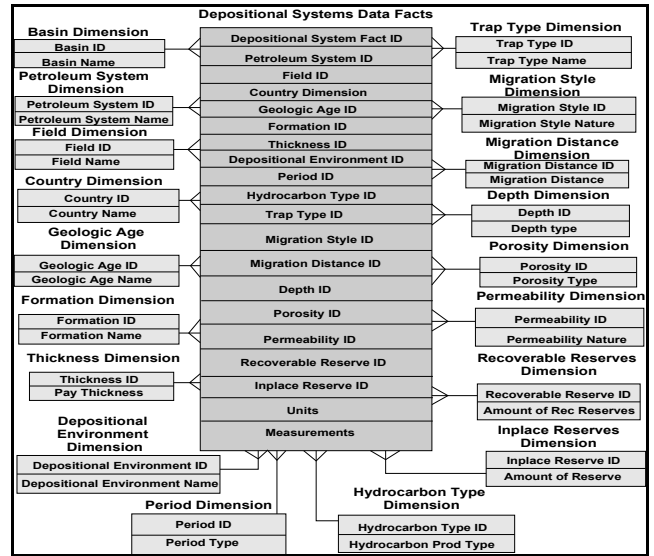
Depositional Systems Data Facts

Basin Dimension
Basin ID
Basin Name

Petroleum System Dimension
Petroleum System ID
Petroleum System Name

Field Dimension
Field ID
Field Name

Country Dimension
Country ID
Country Name

Geologic Age Dimension
Geologic Age ID
Geologic Age Name

Formation Dimension
Formation ID
Formation Name

Thickness Dimension
Thickness ID
Pay Thickness

Depositional Environment Dimension
Depositional Environment ID
Depositional Environment Name

Period Dimension
Period ID
Period Type

Depositional System Fact ID
Petroleum System ID
Field ID
Country Dimension
Geologic Age ID
Formation ID
Thickness ID
Depositional Environment ID
Period ID
Hydrocarbon Type ID
Trap Type ID
Migration Style ID
Migration Distance ID
Depth ID
Porosity ID
Permeability ID
Recoverable Reserve ID
Inplace Reserve ID
Units
Measurements

Trap Type Dimension
Trap Type ID
Trap Type Name

Migration Style Dimension
Migration Style ID
Migration Style Nature

Migration Distance Dimension
Migration Distance ID
Migration Distance

Depth Dimension
Depth ID
Depth type

Porosity Dimension
Porosity ID
Porosity Type

Permeability Dimension
Permeability ID
Permeability Nature

Recoverable Reserves Dimension
Recoverable Reserve ID
Amount of Rec Reserves

Inplace Reserves Dimension
Inplace Reserve ID
Amount of Reserve

Hydrocarbon Type Dimension
Hydrocarbon Type ID
Hydrocarbon Prod Type